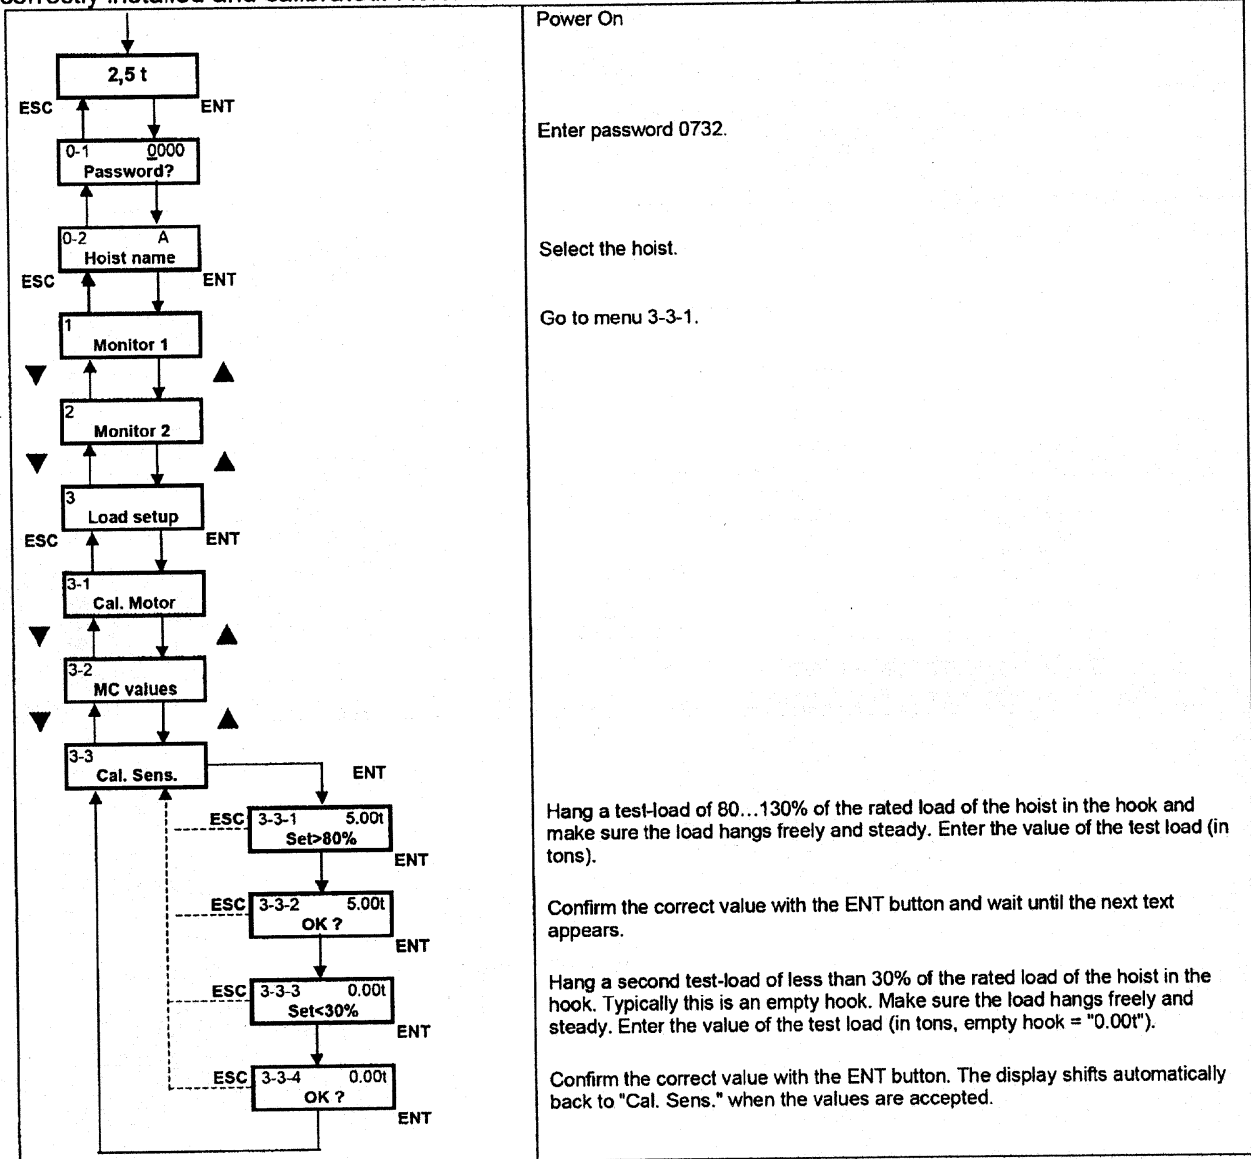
correctly installed and calibrate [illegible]

2,5 t
ESC ENT
0-1 0000
Password?
0-2 A
Hoist name
ESC ENT
1
Monitor 1
▼ ▲
2
Monitor 2
▼ ▲
3
Load setup
ESC ENT
3-1
Cal. Motor
▼ ▲
3-2
MC values
▼ ▲
3-3
Cal. Sens.
ENT
ESC 3-3-1 5.00t
Set>80%
ENT
ESC 3-3-2 5.00t
OK ?
ENT
ESC 3-3-3 0.00t
Set<30%
ENT
ESC 3-3-4 0.00t
OK ?
ENT

Power On

Enter password 0732.

Select the hoist.

Go to menu 3-3-1.

Hang a test-load of 80…130% of the rated load of the hoist in the hook and make sure the load hangs freely and steady. Enter the value of the test load (in tons).

Confirm the correct value with the ENT button and wait until the next text appears.

Hang a second test-load of less than 30% of the rated load of the hoist in the hook. Typically this is an empty hook. Make sure the load hangs freely and steady. Enter the value of the test load (in tons, empty hook = "0.00t").

Confirm the correct value with the ENT button. The display shifts automatically back to "Cal. Sens." when the values are accepted.